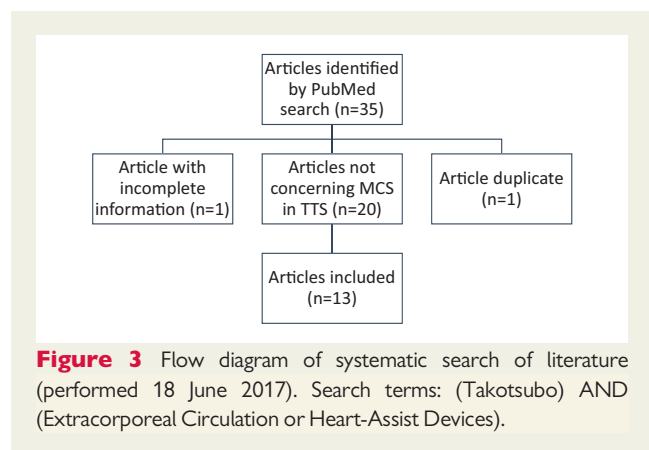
Articles identified by PubMed search (n=35)

Article with incomplete information (n=1)

Articles not concerning MCS in TTS (n=20)

Article duplicate (n=1)

Articles included (n=13)

**Figure 3** Flow diagram of systematic search of literature (performed 18 June 2017). Search terms: (Takotsubo) AND (Extracorporeal Circulation or Heart-Assist Devices).